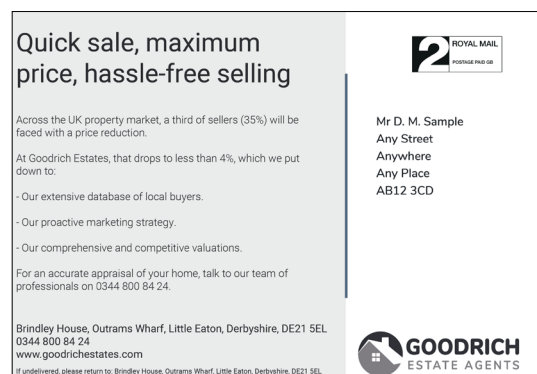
Quick sale, maximum price, hassle-free selling

Across the UK property market, a third of sellers (35%) will be faced with a price reduction.

At Goodrich Estates, that drops to less than 4%, which we put down to:

- Our extensive database of local buyers.

- Our proactive marketing strategy.

- Our comprehensive and competitive valuations.

For an accurate appraisal of your home, talk to our team of professionals on 0344 800 84 24.

Brindley House, Outrams Wharf, Little Eaton, Derbyshire, DE21 5EL
0344 800 84 24
www.goodrichestates.com

If undelivered, please return to: Brindley House, Outrams Wharf, Little Eaton, Derbyshire, DE21 5EL

2 ROYAL MAIL
POSTAGE PAID GB

Mr D. M. Sample
Any Street
Anywhere
Any Place
AB12 3CD

GOODRICH
ESTATE AGENTS